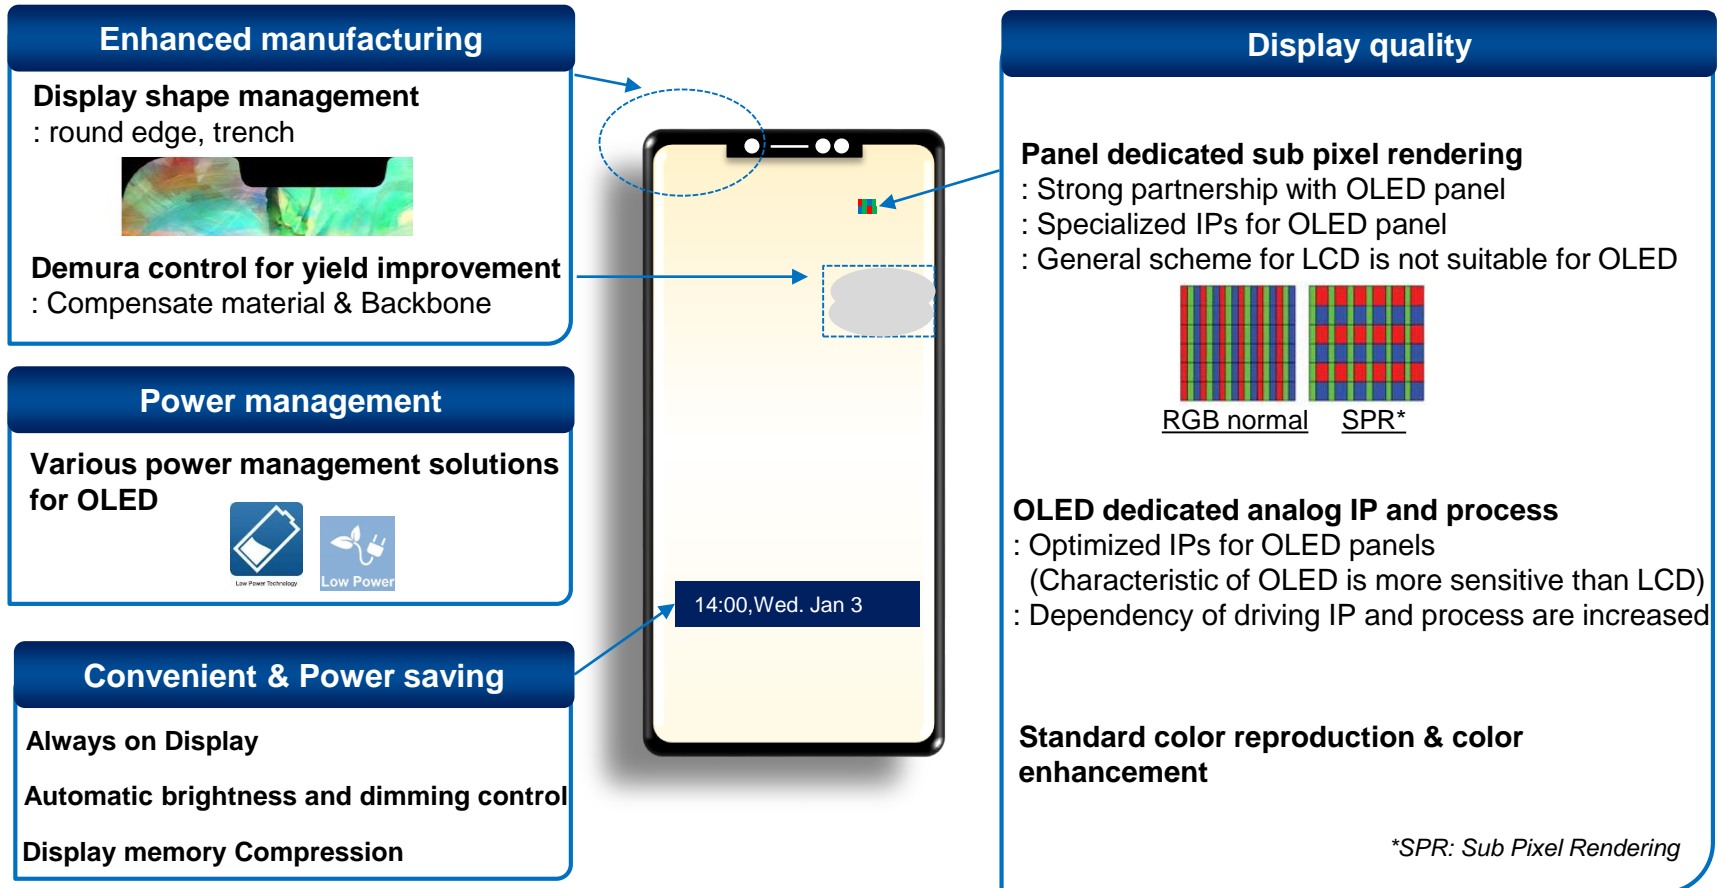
Enhanced manufacturing

Display shape management
: round edge, trench

Demura control for yield improvement
: Compensate material & Backbone

Power management

Various power management solutions for OLED

Low Power Technology

Low Power

Convenient & Power saving

Always on Display

Automatic brightness and dimming control

Display memory Compression

14:00,Wed. Jan 3

Display quality

Panel dedicated sub pixel rendering
: Strong partnership with OLED panel
: Specialized IPs for OLED panel
: General scheme for LCD is not suitable for OLED

RGB normal SPR*

OLED dedicated analog IP and process
: Optimized IPs for OLED panels
(Characteristic of OLED is more sensitive than LCD)
: Dependency of driving IP and process are increased

Standard color reproduction & color enhancement

*SPR: Sub Pixel Rendering